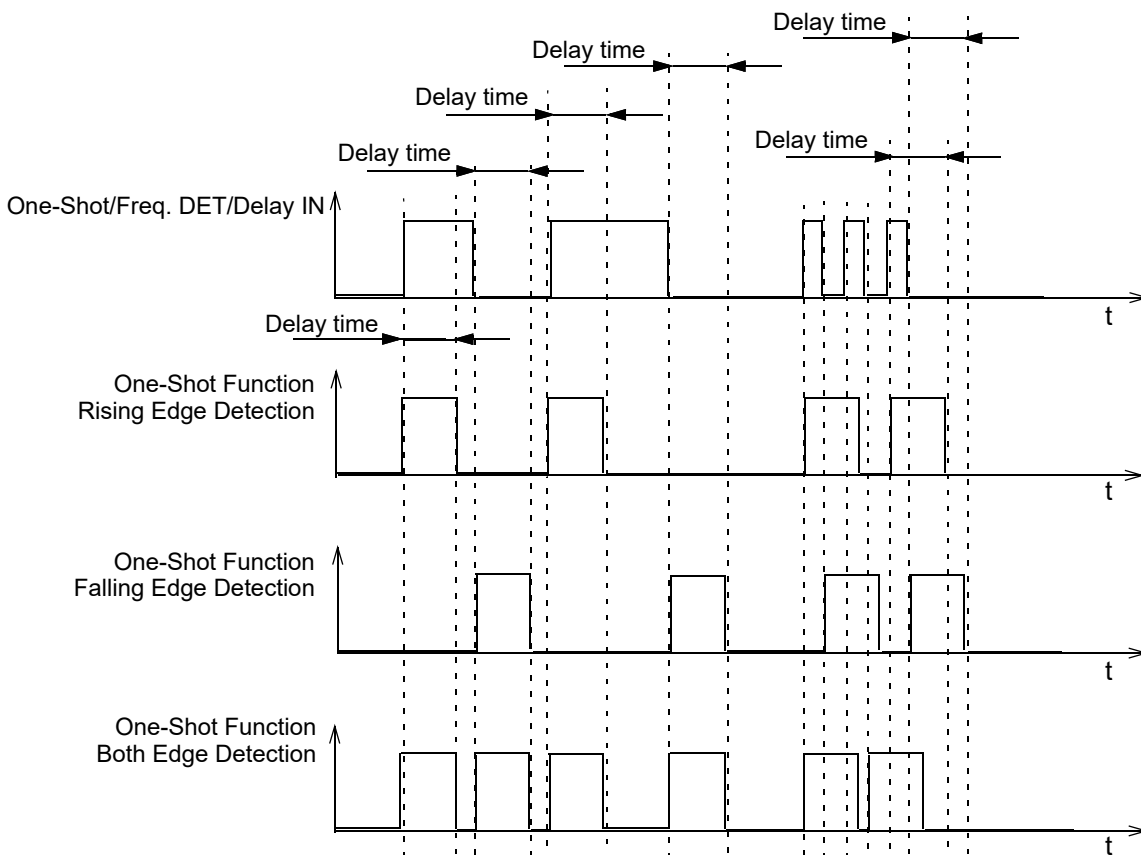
Delay time

Delay time

Delay time

Delay time

Delay time

One-Shot/Freq. DET/Delay IN

t

Delay time

One-Shot Function
Rising Edge Detection

t

One-Shot Function
Falling Edge Detection

t

One-Shot Function
Both Edge Detection

t